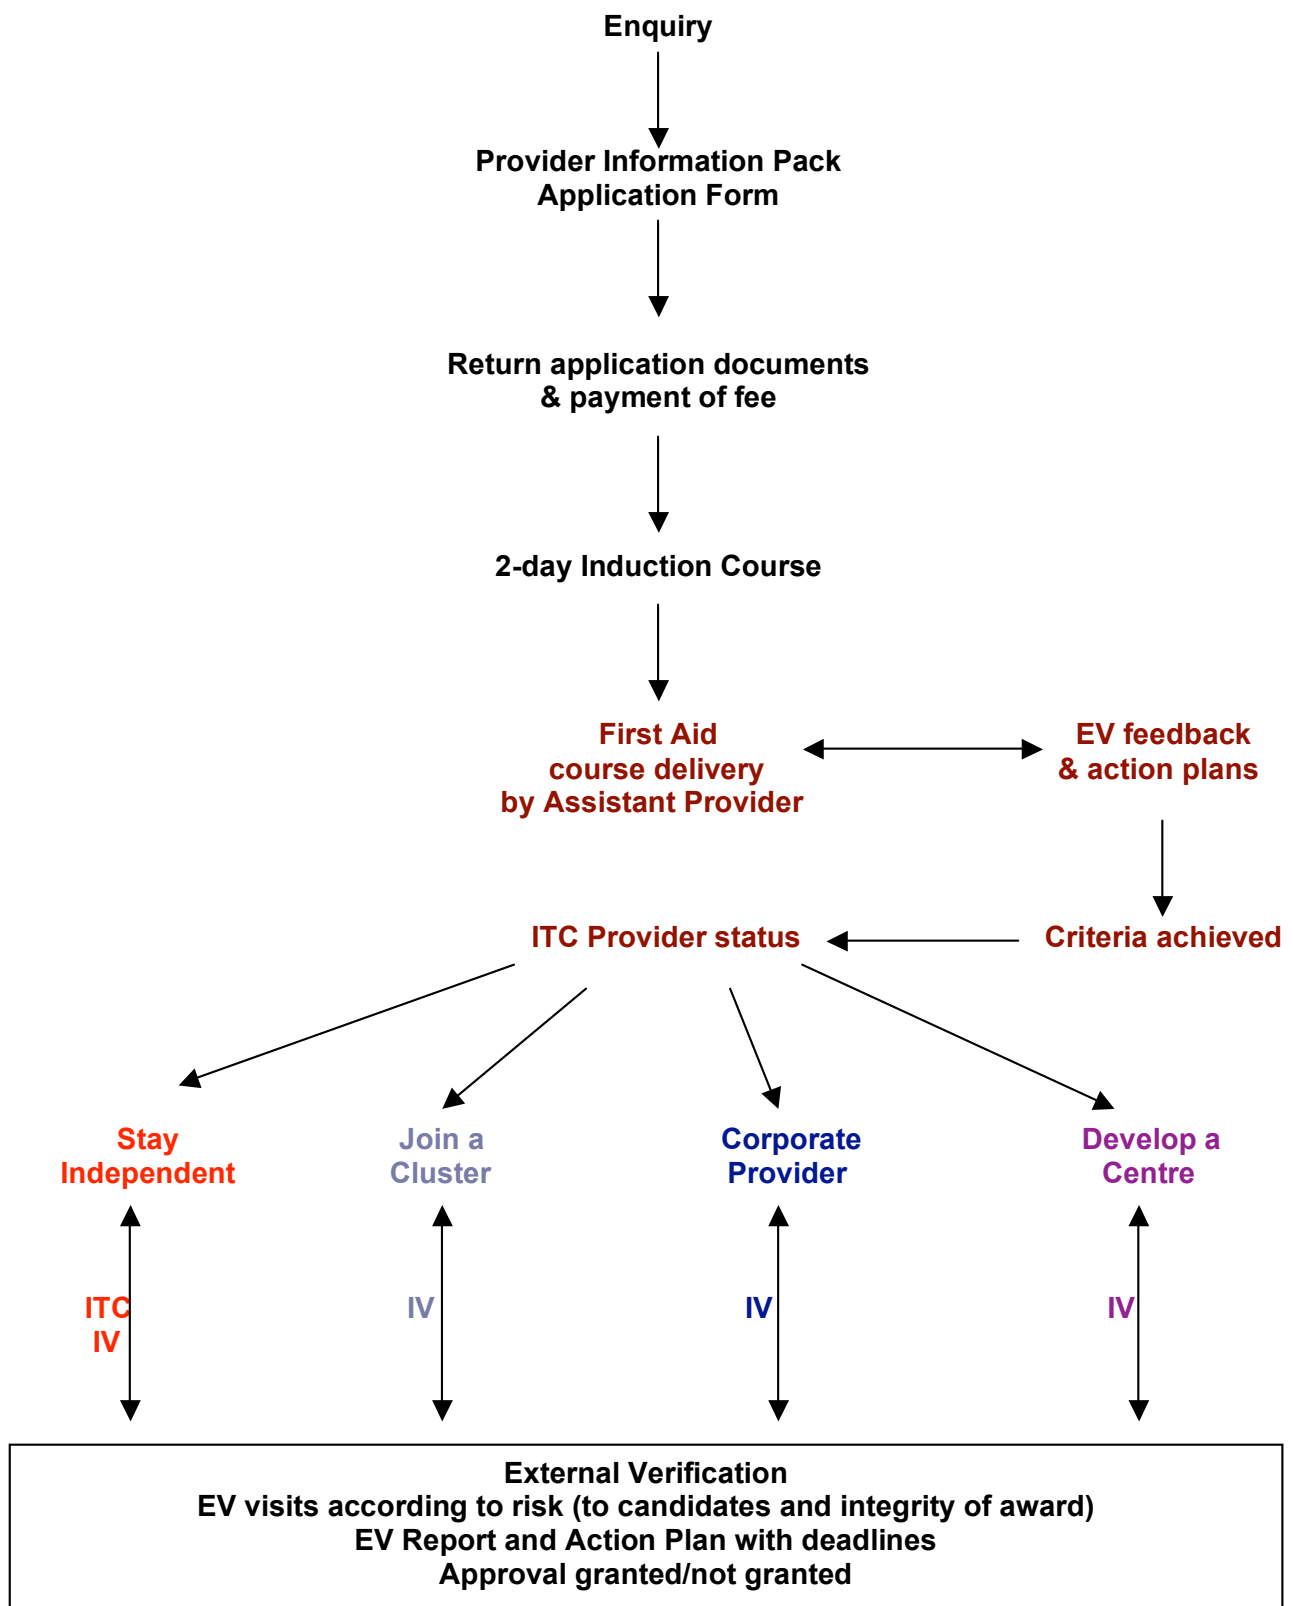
Enquiry

Provider Information Pack
Application Form

Return application documents
& payment of fee

2-day Induction Course

First Aid
course delivery
by Assistant Provider

EV feedback
& action plans

ITC Provider status

Criteria achieved

Stay
Independent

Join a
Cluster

Corporate
Provider

Develop a
Centre

ITC
IV

IV

IV

IV

External Verification
EV visits according to risk (to candidates and integrity of award)
EV Report and Action Plan with deadlines
Approval granted/not granted